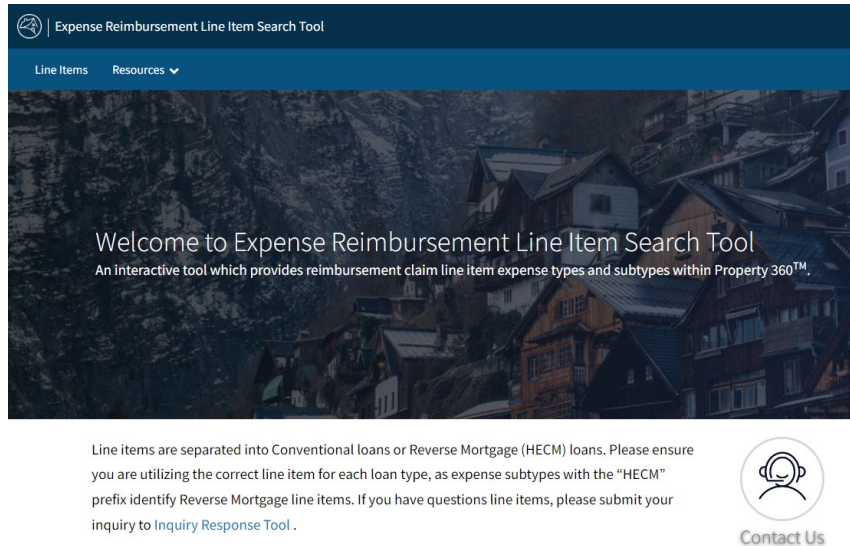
Expense Reimbursement Line Item Search Tool

Line Items Resources

Welcome to Expense Reimbursement Line Item Search Tool

An interactive tool which provides reimbursement claim line item expense types and subtypes within Property 360$^{TM}$.

Line items are separated into Conventional loans or Reverse Mortgage (HECM) loans. Please ensure you are utilizing the correct line item for each loan type, as expense subtypes with the "HECM" prefix identify Reverse Mortgage line items. If you have questions line items, please submit your inquiry to Inquiry Response Tool .

Contact Us